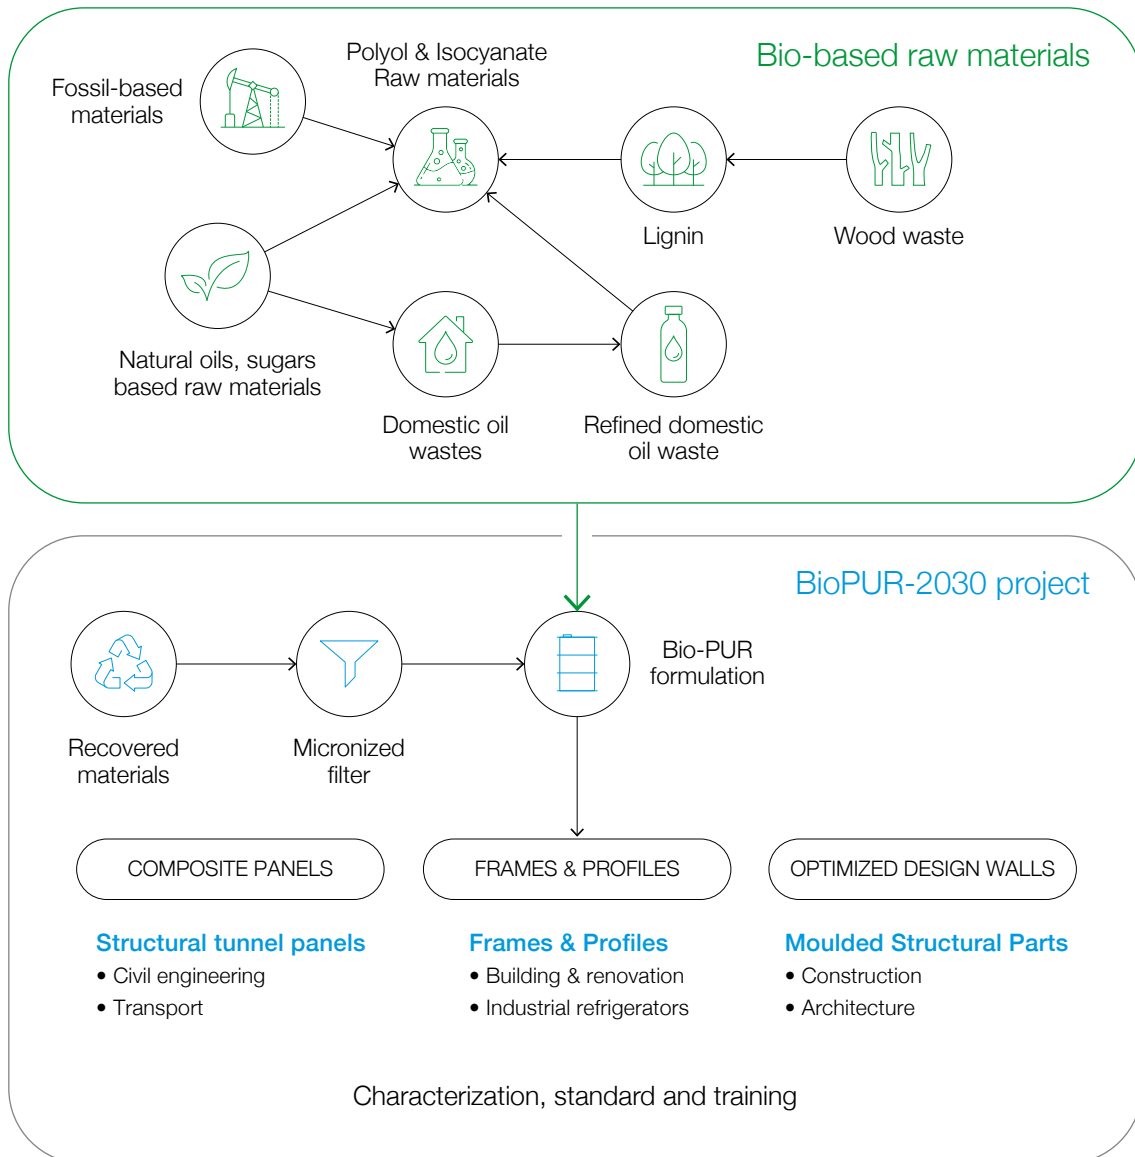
Bio-based raw materials

Fossil-based materials

Polyol & Isocyanate Raw materials

Lignin

Wood waste

Natural oils, sugars based raw materials

Domestic oil wastes

Refined domestic oil waste

BioPUR-2030 project

Recovered materials

Micronized filter

Bio-PUR formulation

COMPOSITE PANELS

FRAMES & PROFILES

OPTIMIZED DESIGN WALLS

Structural tunnel panels
• Civil engineering
• Transport

Frames & Profiles
• Building & renovation
• Industrial refrigerators

Moulded Structural Parts
• Construction
• Architecture

Characterization, standard and training